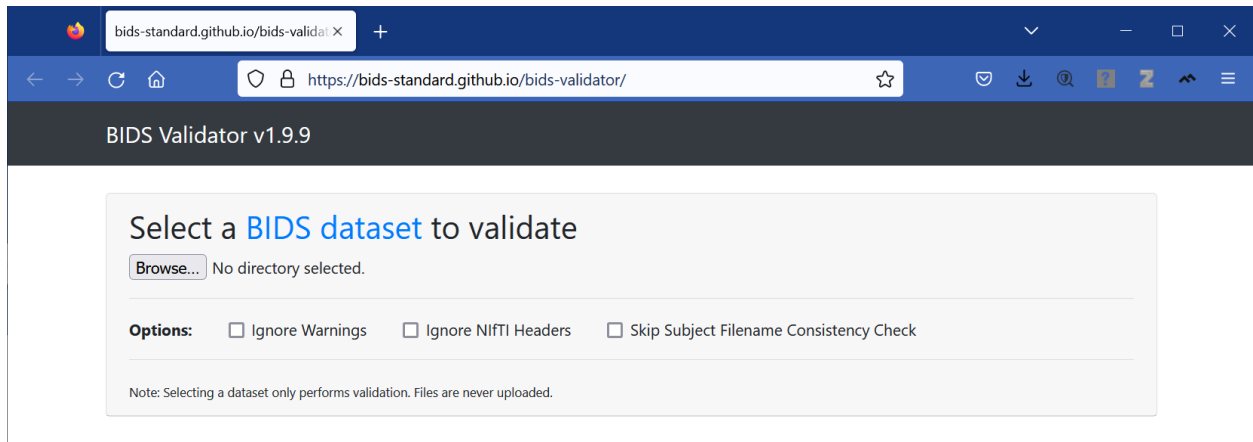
bids-standard.github.io/bids-validat ×

https://bids-standard.github.io/bids-validator/

BIDS Validator v1.9.9

Select a BIDS dataset to validate

Browse... No directory selected.

Options: Ignore Warnings Ignore NIfTI Headers Skip Subject Filename Consistency Check

Note: Selecting a dataset only performs validation. Files are never uploaded.